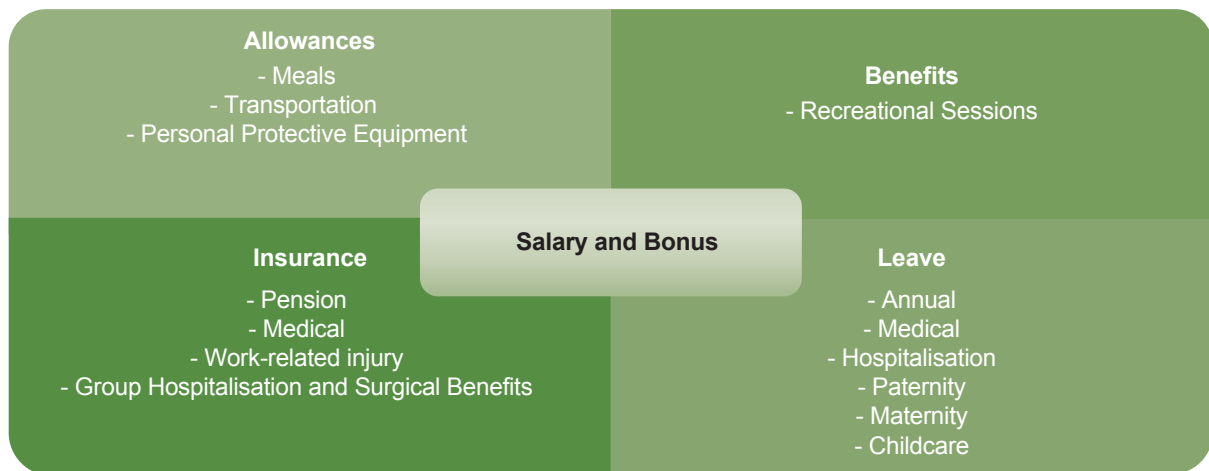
**Allowances**
- Meals
- Transportation
- Personal Protective Equipment

**Benefits**
- Recreational Sessions

**Salary and Bonus**

**Insurance**
- Pension
- Medical
- Work-related injury
- Group Hospitalisation and Surgical Benefits

**Leave**
- Annual
- Medical
- Hospitalisation
- Paternity
- Maternity
- Childcare